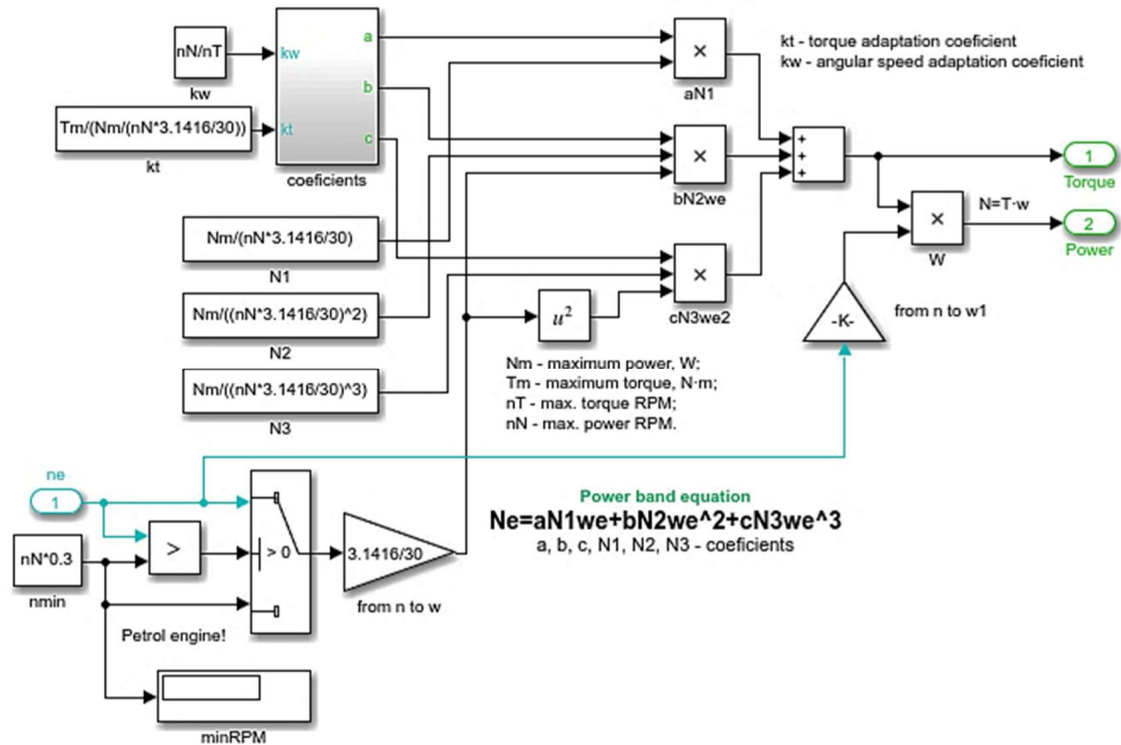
nN/nT

kw

Tm/(Nm/(nN*3.1416/30))

kt

kw

kt

a

b

c

coeficients

×

aN1

×

bN2we

×

cN3we2

kt - torque adaptation coeficient
kw - angular speed adaptation coeficient

+
+
+

1
Torque

×

W

N=T·w

2
Power

Nm/(nN*3.1416/30)

N1

Nm/((nN*3.1416/30)^2)

N2

Nm/((nN*3.1416/30)^3)

N3

$u^2$

-K-

from n to w1

Nm - maximum power, W;
Tm - maximum torque, N·m;
nT - max. torque RPM;
nN - max. power RPM.

ne

1

nN*0.3

nmin

>

> 0

3.1416/30

from n to w

Power band equation

Ne=aN1we+bN2we^2+cN3we^3

a, b, c, N1, N2, N3 - coeficients

Petrol engine!

minRPM